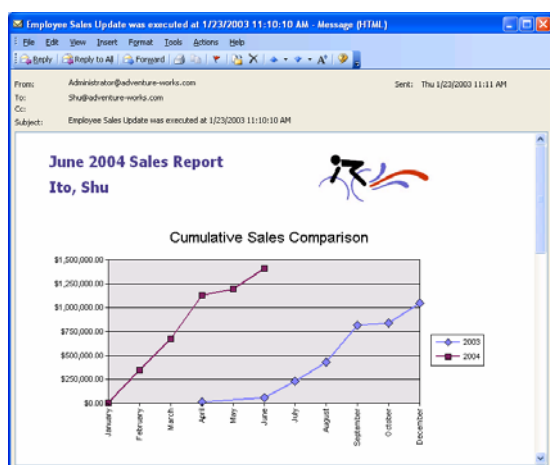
Employee Sales Update was executed at 1/23/2003 11:10:10 AM - Message (HTML)

File Edit View Insert Format Tools Actions Help

Reply Reply to All Forward

From: Administrator@adventure-works.com
To: Shu@adventure-works.com
Cc:
Subject: Employee Sales Update was executed at 1/23/2003 11:10:10 AM

Sent: Thu 1/23/2003 11:11 AM

June 2004 Sales Report
Ito, Shu

Cumulative Sales Comparison

$1,500,000.00
$1,250,000.00
$1,000,000.00
$750,000.00
$500,000.00
$250,000.00
$0.00

January
February
March
April
May
June
July
August
September
October
December

2003
2004